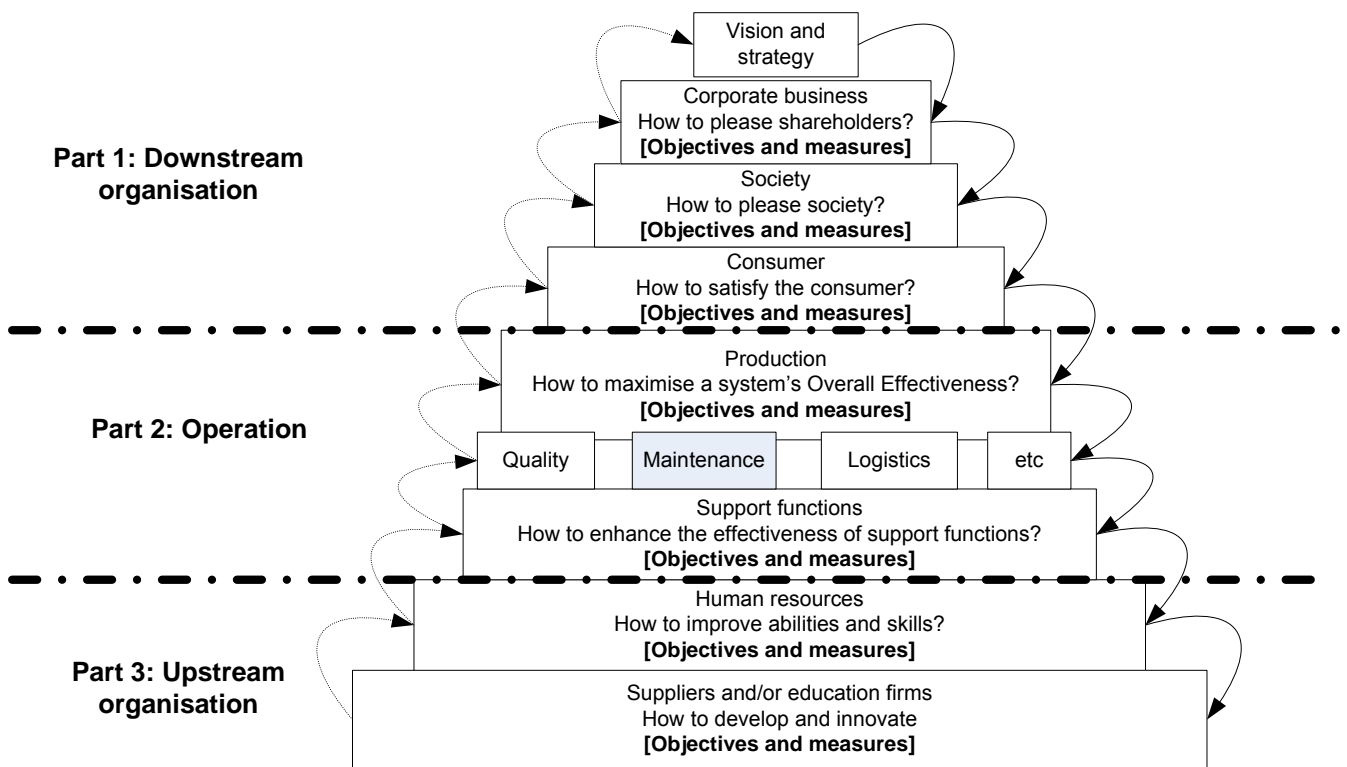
Vision and strategy

Part 1: Downstream organisation

Corporate business
How to please shareholders?
**[Objectives and measures]**

Society
How to please society?
**[Objectives and measures]**

Consumer
How to satisfy the consumer?
**[Objectives and measures]**

Part 2: Operation

Production
How to maximise a system's Overall Effectiveness?
**[Objectives and measures]**

Quality

Maintenance

Logistics

etc

Support functions
How to enhance the effectiveness of support functions?
**[Objectives and measures]**

Part 3: Upstream organisation

Human resources
How to improve abilities and skills?
**[Objectives and measures]**

Suppliers and/or education firms
How to develop and innovate
**[Objectives and measures]**